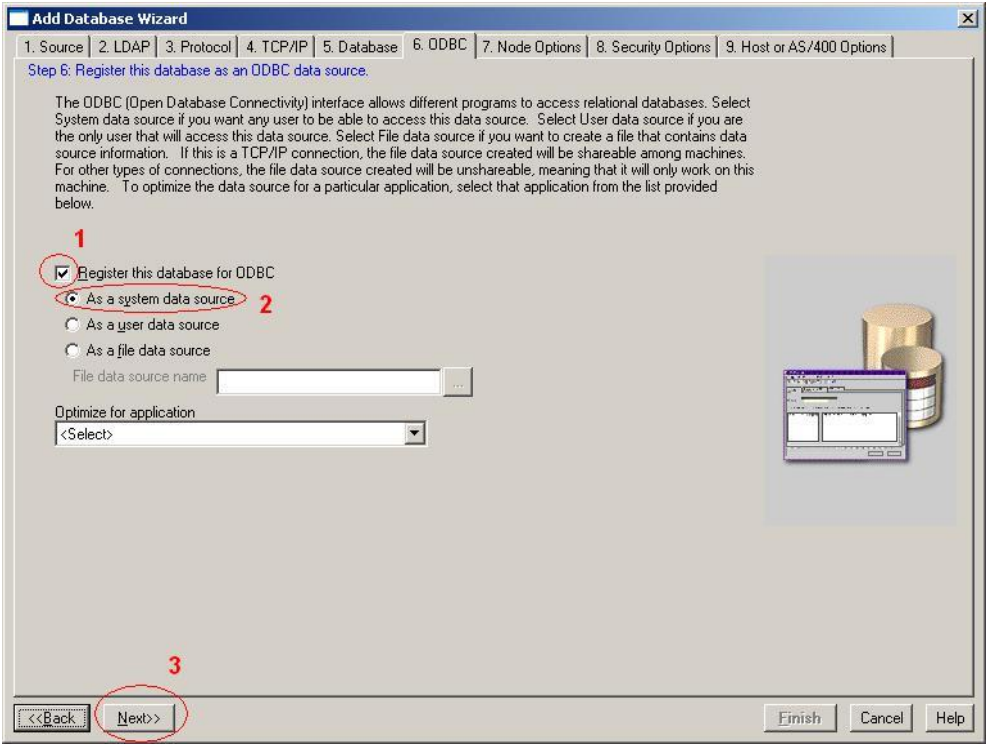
Add Database Wizard

1. Source | 2. LDAP | 3. Protocol | 4. TCP/IP | 5. Database | 6. ODBC | 7. Node Options | 8. Security Options | 9. Host or AS/400 Options

Step 6: Register this database as an ODBC data source.

The ODBC (Open Database Connectivity) interface allows different programs to access relational databases. Select System data source if you want any user to be able to access this data source. Select User data source if you are the only user that will access this data source. Select File data source if you want to create a file that contains data source information. If this is a TCP/IP connection, the file data source created will be shareable among machines. For other types of connections, the file data source created will be unshareable, meaning that it will only work on this machine. To optimize the data source for a particular application, select that application from the list provided below.

1

Register this database for ODBC

As a system data source 2

As a user data source

As a file data source

File data source name

Optimize for application

<Select>

3

<<Back Next>> Finish Cancel Help